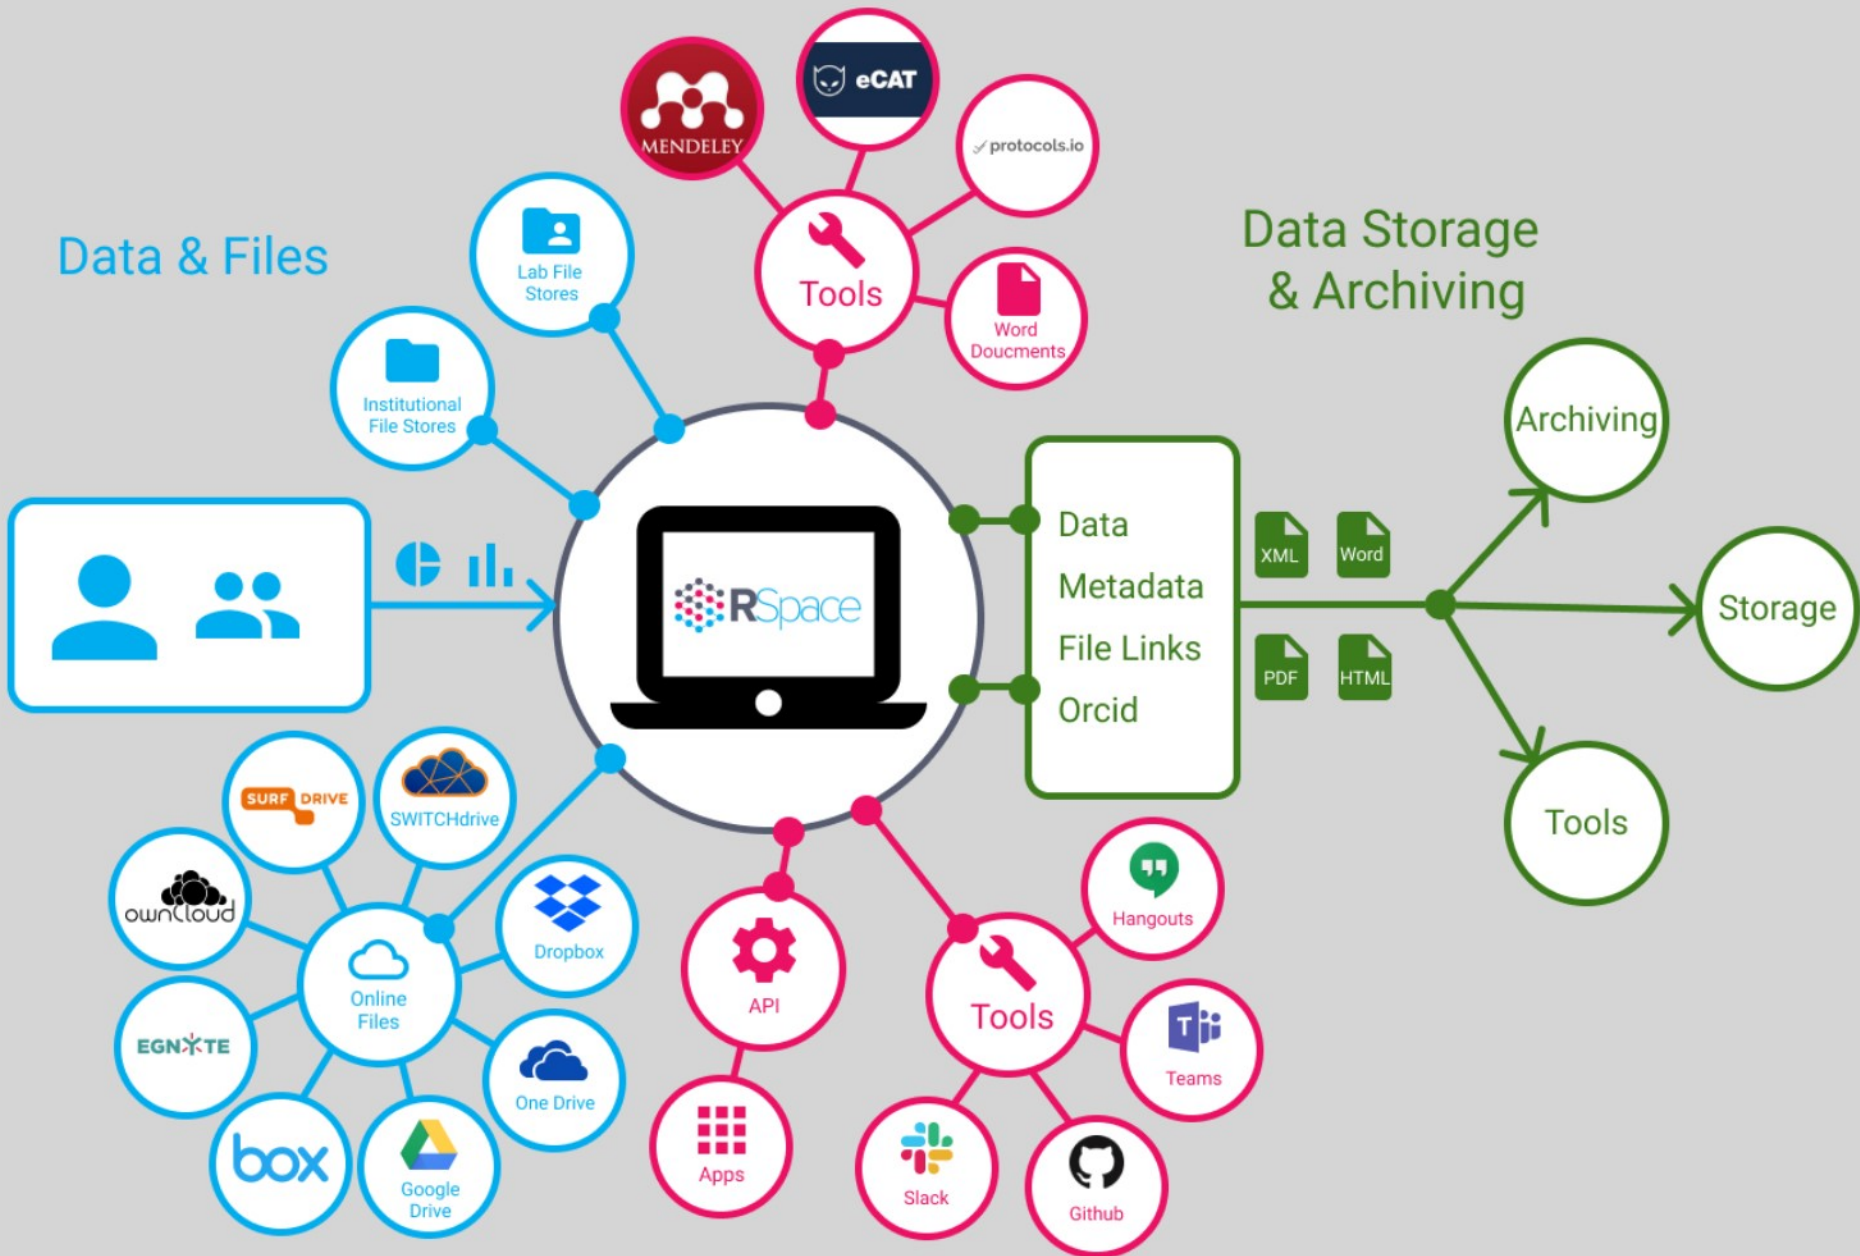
Data & Files

Lab File Stores

Institutional File Stores

MENDELEY

eCAT

protocols.io

Tools

Word Doucments

Data Storage & Archiving

RSpace

Data
Metadata
File Links
Orcid

XML
Word
PDF
HTML

Archiving

Storage

Tools

SURF DRIVE

SWITCHdrive

owncloud

Online Files

Dropbox

EGNYTE

One Drive

box

Google Drive

API

Apps

Tools

Hangouts

Teams

Slack

Github